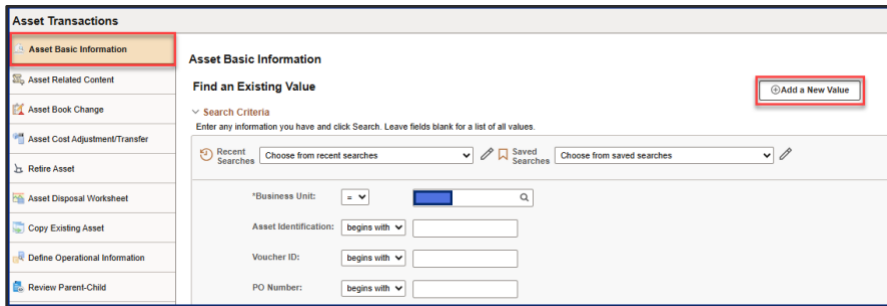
Asset Transactions

Asset Basic Information
Asset Related Content
Asset Book Change
Asset Cost Adjustment/Transfer
Retire Asset
Asset Disposal Worksheet
Copy Existing Asset
Define Operational Information
Review Parent-Child

Asset Basic Information

Find an Existing Value

⊕Add a New Value

Search Criteria

Enter any information you have and click Search. Leave fields blank for a list of all values.

Recent Searches Choose from recent searches

Saved Searches Choose from saved searches

*Business Unit: =

Asset Identification: begins with

Voucher ID: begins with

PO Number: begins with